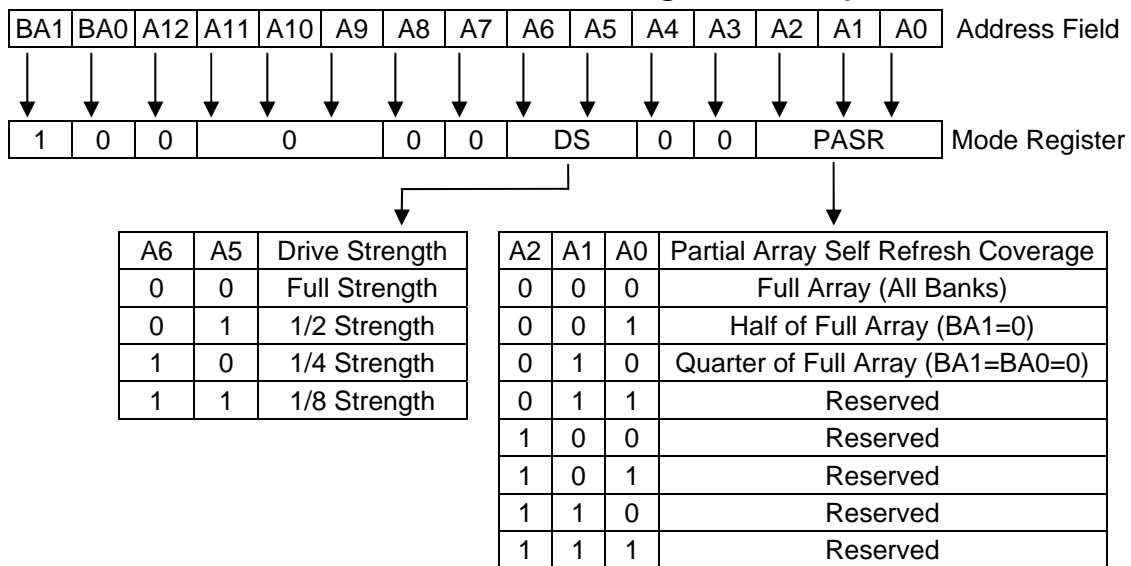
| BA1 | BA0 | A12 | A11 | A10 | A9 | A8 | A7 | A6 | A5 | A4 | A3 | A2 | A1 | A0 |
|---|---|---|---|---|---|---|---|---|---|---|---|---|---|---|

Address Field

| 1 | 0 | 0 | 0 | 0 | 0 | DS | 0 | 0 | PASR |
|---|---|---|---|---|---|---|---|---|---|

Mode Register

| A6 | A5 | Drive Strength |
|---|---|---|
| 0 | 0 | Full Strength |
| 0 | 1 | 1/2 Strength |
| 1 | 0 | 1/4 Strength |
| 1 | 1 | 1/8 Strength |

| A2 | A1 | A0 | Partial Array Self Refresh Coverage |
|---|---|---|---|
| 0 | 0 | 0 | Full Array (All Banks) |
| 0 | 0 | 1 | Half of Full Array (BA1=0) |
| 0 | 1 | 0 | Quarter of Full Array (BA1=BA0=0) |
| 0 | 1 | 1 | Reserved |
| 1 | 0 | 0 | Reserved |
| 1 | 0 | 1 | Reserved |
| 1 | 1 | 0 | Reserved |
| 1 | 1 | 1 | Reserved |